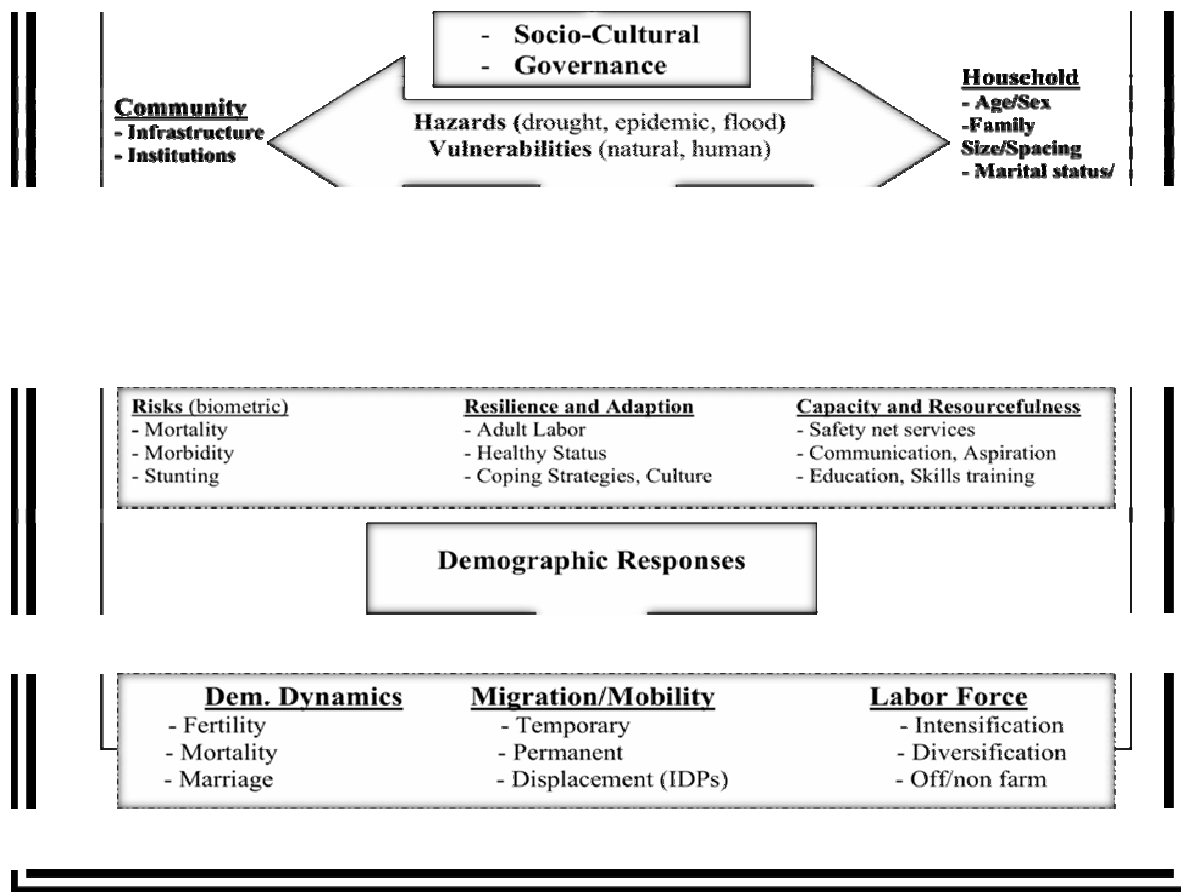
- Socio-Cultural
- Governance

Community
- Infrastructure
- Institutions

Hazards (drought, epidemic, flood)
Vulnerabilities (natural, human)

Household
- Age/Sex
-Family Size/Spacing
- Marital status/

Risks (biometric)
- Mortality
- Morbidity
- Stunting

Resilience and Adaption
- Adult Labor
- Healthy Status
- Coping Strategies, Culture

Capacity and Resourcefulness
- Safety net services
- Communication, Aspiration
- Education, Skills training

Demographic Responses

Dem. Dynamics
- Fertility
- Mortality
- Marriage

Migration/Mobility
- Temporary
- Permanent
- Displacement (IDPs)

Labor Force
- Intensification
- Diversification
- Off/non farm